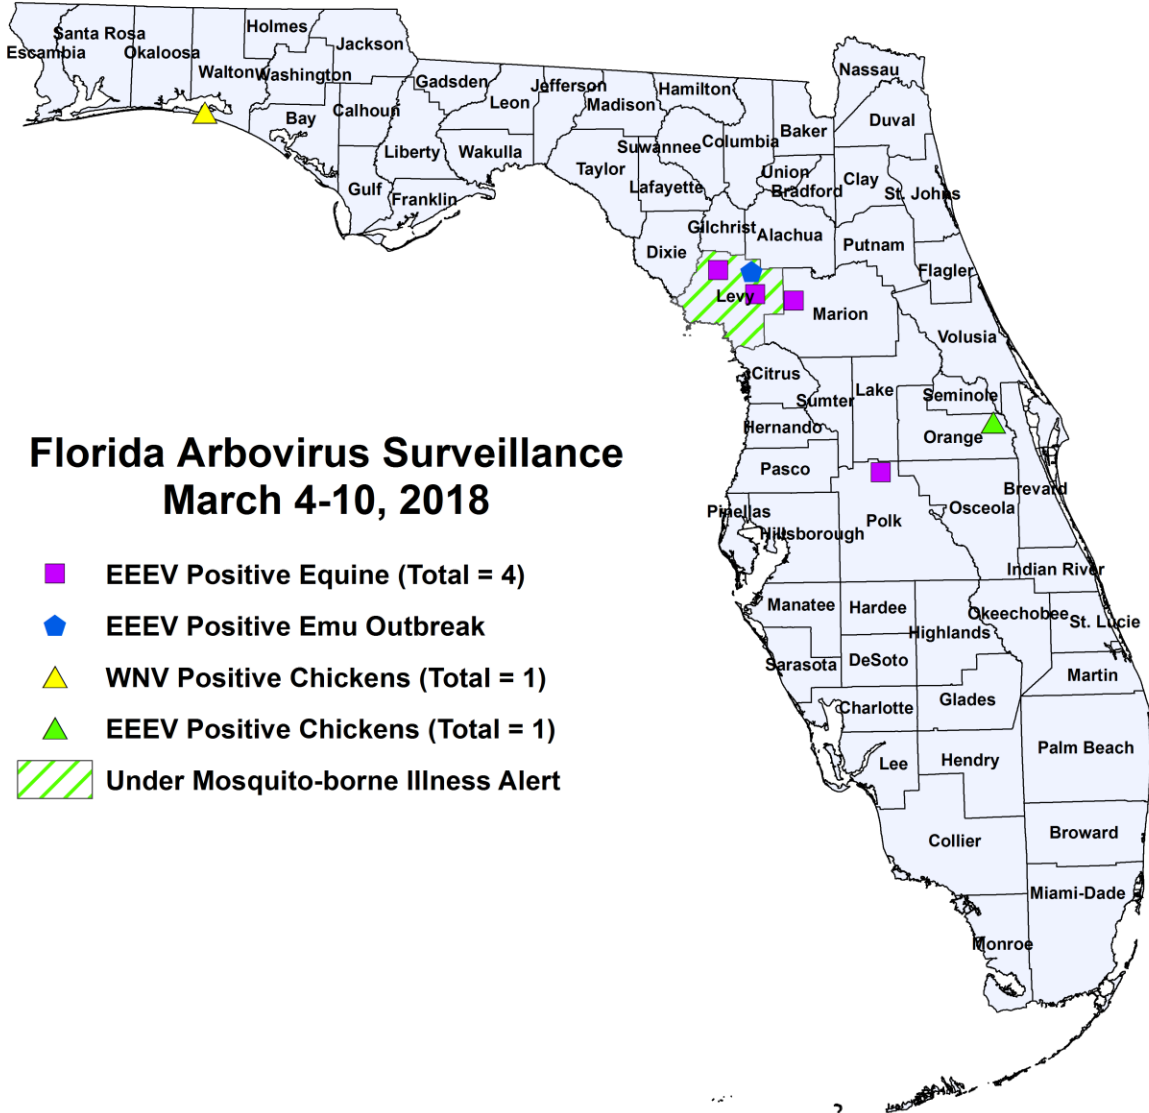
Florida Arbovirus Surveillance
March 4-10, 2018

EEEV Positive Equine (Total = 4)
EEEV Positive Emu Outbreak
WNV Positive Chickens (Total = 1)
EEEV Positive Chickens (Total = 1)
Under Mosquito-borne Illness Alert

Santa Rosa
Escambia
Okaloosa
Holmes
Jackson
Walton
Washington
Gadsden
Jefferson
Hamilton
Nassau
Bay
Calhoun
Leon
Madison
Duval
Liberty
Wakulla
Suwannee
Columbia
Baker
Taylor
Union
Gulf
Franklin
Lafayette
Bradford
Clay
St. Johns
Gilchrist
Alachua
Dixie
Putnam
Flagler
Levy
Marion
Volusia
Citrus
Lake
Sumter
Seminole
Hernando
Orange
Pasco
Brevard
Pinellas
Polk
Osceola
Hillsborough
Indian River
Manatee
Hardee
Okeechobee
St. Lucie
Highlands
Sarasota
DeSoto
Martin
Charlotte
Glades
Palm Beach
Lee
Hendry
Collier
Broward
Miami-Dade
Monroe